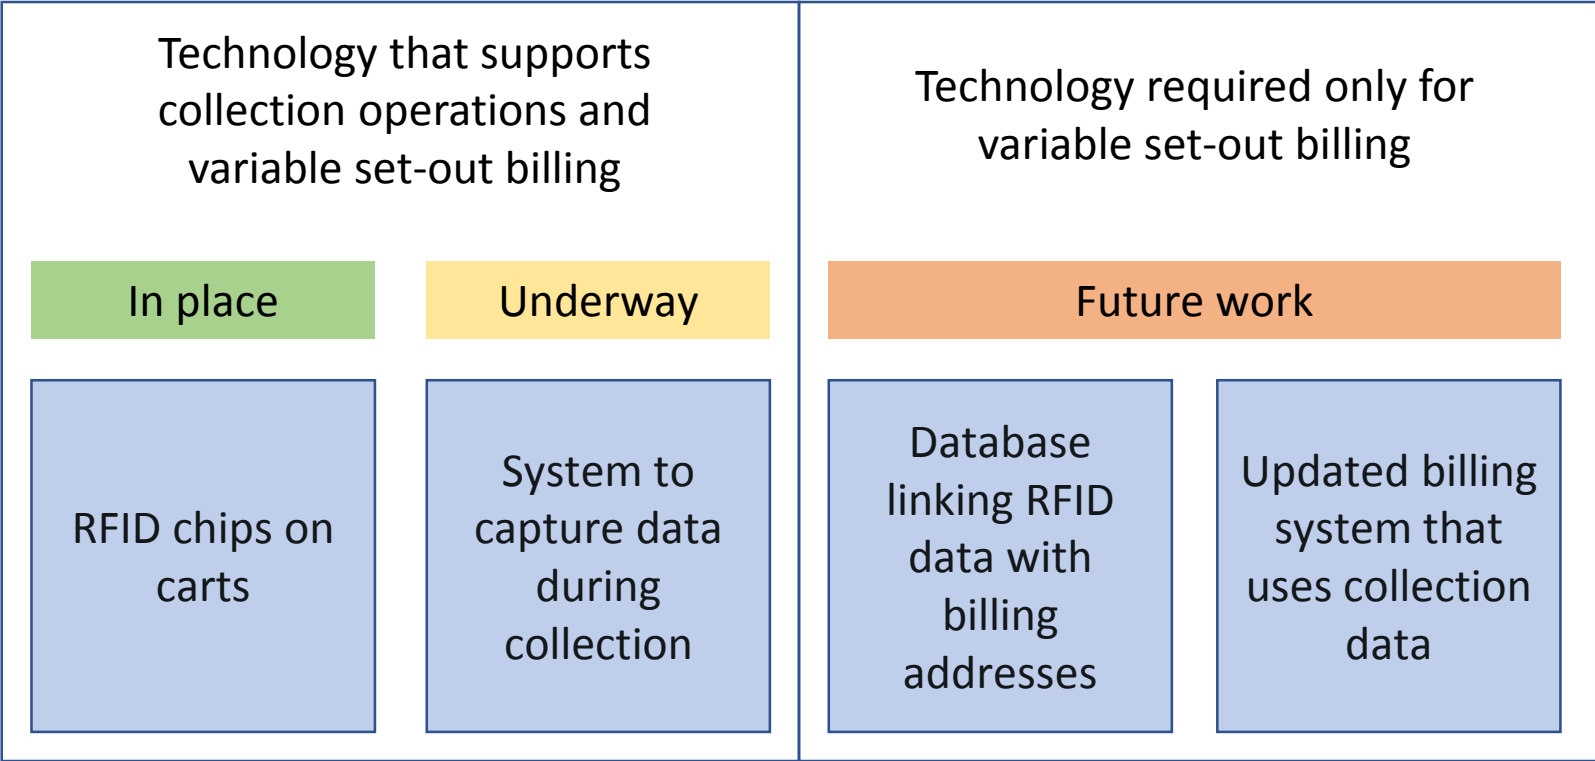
Technology that supports collection operations and variable set-out billing

In place

Underway

RFID chips on carts

System to capture data during collection

Technology required only for variable set-out billing

Future work

Database linking RFID data with billing addresses

Updated billing system that uses collection data